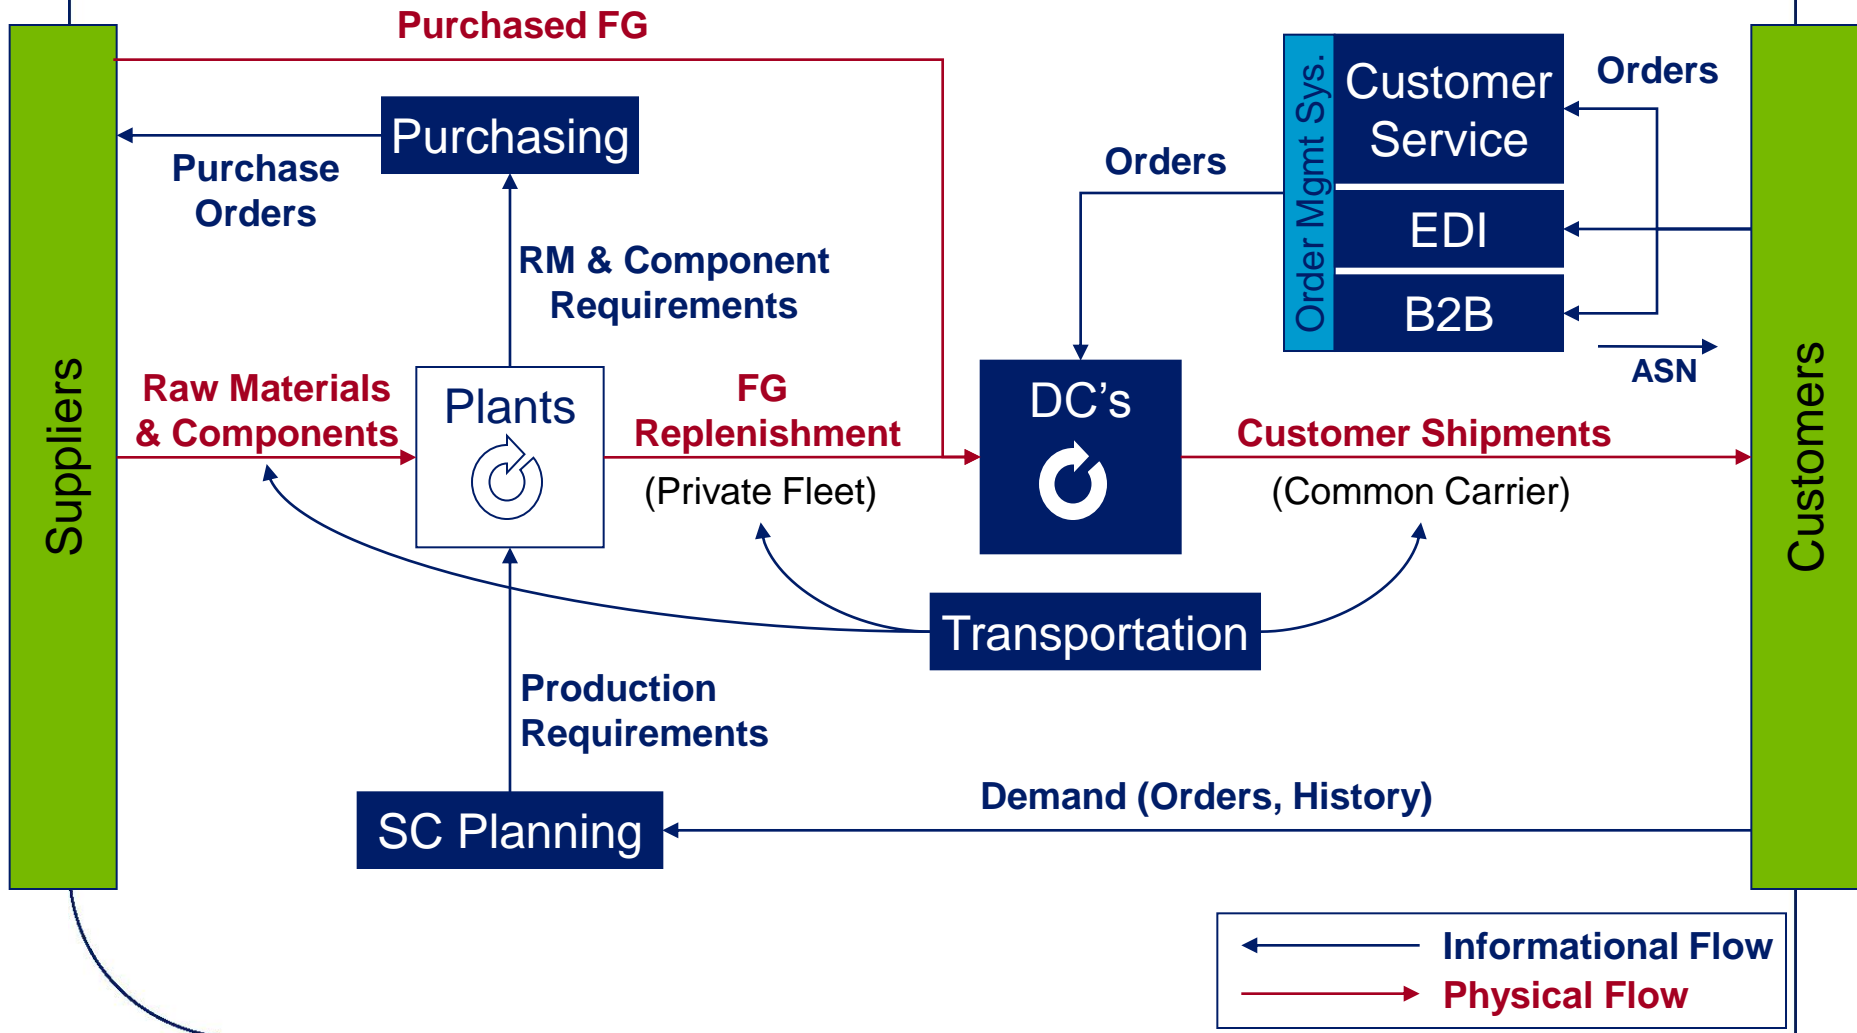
Purchased FG

Purchasing

Purchase Orders

RM & Component Requirements

Order Mgmt Sys.

Customer Service

EDI

B2B

Orders

Orders

ASN

Suppliers

Raw Materials & Components

Plants

FG Replenishment

(Private Fleet)

DC's

Customer Shipments

(Common Carrier)

Customers

Transportation

Production Requirements

SC Planning

Demand (Orders, History)

Informational Flow

Physical Flow